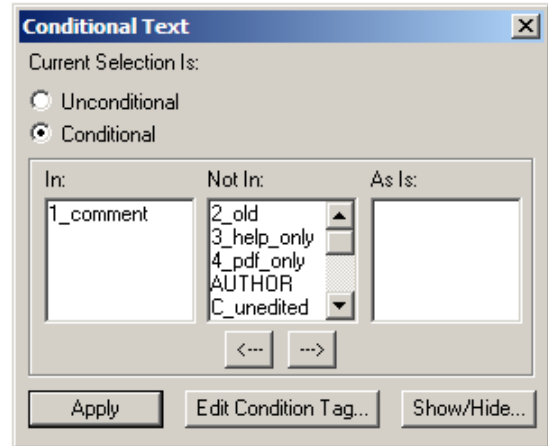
Conditional Text

Current Selection Is:

Unconditional

Conditional

In:

1_comment

Not In:

2_old
3_help_only
4_pdf_only
AUTHOR
C_unedited

As Is:

<---

--->

Apply

Edit Condition Tag...

Show/Hide...